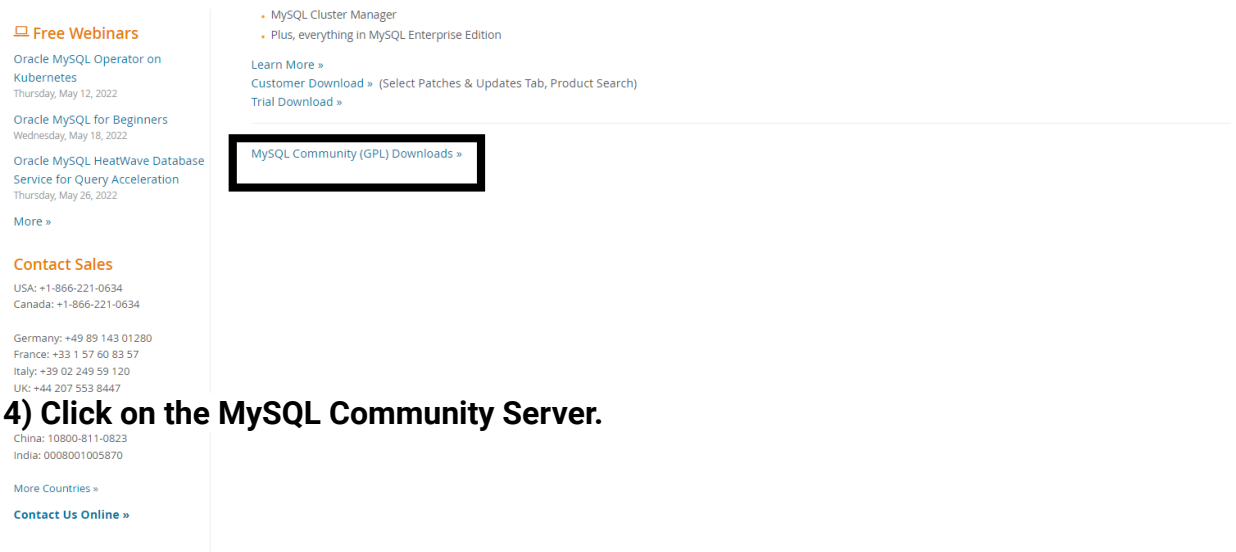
Free Webinars

Oracle MySQL Operator on Kubernetes
Thursday, May 12, 2022

Oracle MySQL for Beginners
Wednesday, May 18, 2022

Oracle MySQL HeatWave Database Service for Query Acceleration
Thursday, May 26, 2022

More »

Contact Sales

USA: +1-866-221-0634
Canada: +1-866-221-0634

Germany: +49 89 143 01280
France: +33 1 57 60 83 57
Italy: +39 02 249 59 120
UK: +44 207 553 8447

China: 10800-811-0823
India: 0008001005870

More Countries »

Contact Us Online »

• MySQL Cluster Manager
• Plus, everything in MySQL Enterprise Edition

Learn More »
Customer Download » (Select Patches & Updates Tab, Product Search)
Trial Download »

MySQL Community (GPL) Downloads »

4) Click on the MySQL Community Server.